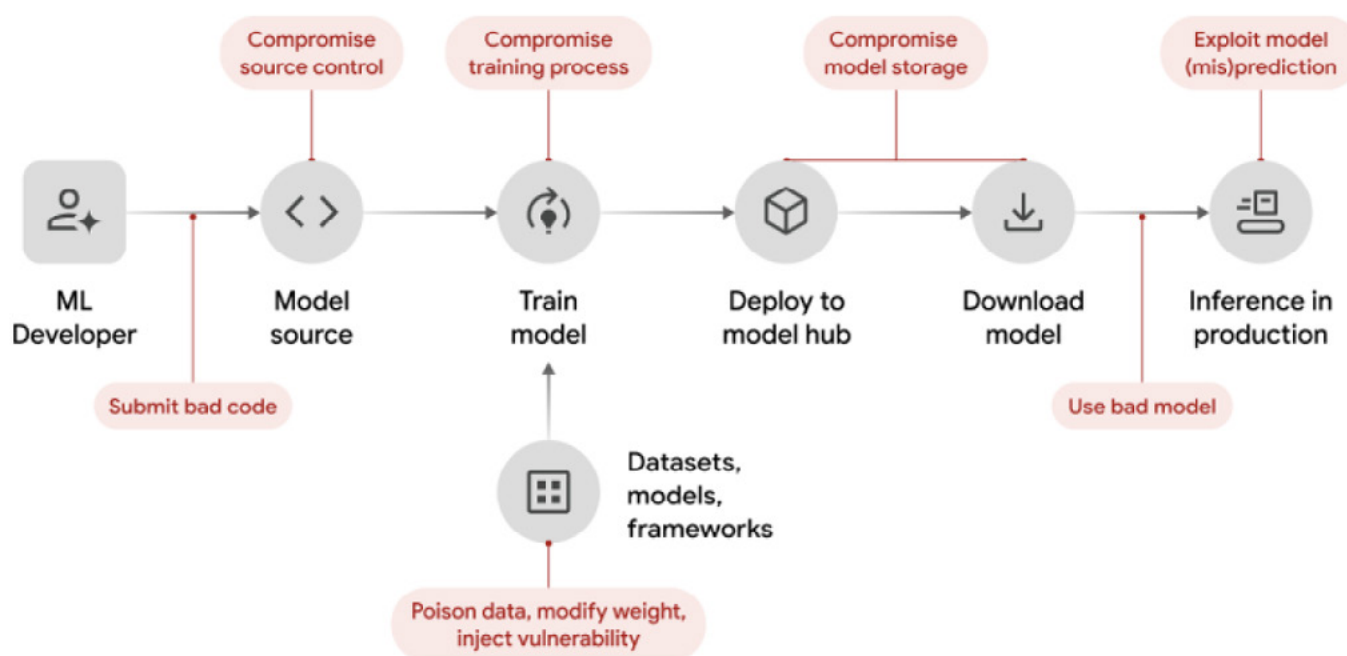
Compromise source control

Compromise training process

Compromise model storage

Exploit model (mis)prediction

ML Developer

Model source

Train model

Deploy to model hub

Download model

Inference in production

Submit bad code

Use bad model

Datasets, models, frameworks

Poison data, modify weight, inject vulnerability